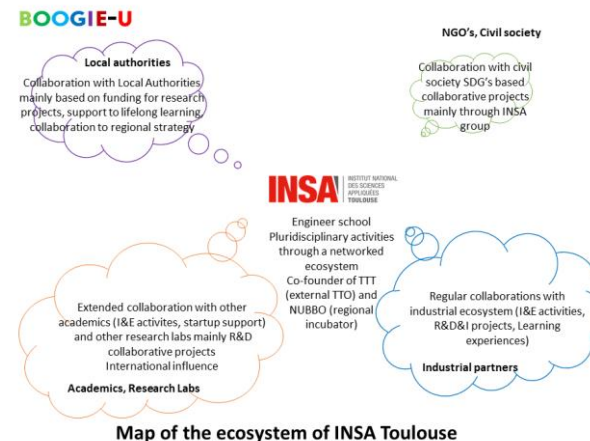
BOOGIE-U

Local authorities

Collaboration with Local Authorities mainly based on funding for research projects, support to lifelong learning, collaboration to regional strategy

NGO's, Civil society

Collaboration with civil society SDG's based collaborative projects mainly through INSA group

INSA INSTITUT NATIONAL DES SCIENCES APPLIQUÉES TOULOUSE

Engineer school Pluridisciplinary activities through a networked ecosystem Co-founder of TTT (external TTO) and NUBBO (regional incubator)

Extended collaboration with other academics (I&E activites, startup support) and other research labs mainly R&D collaborative projects International influence

Academics, Research Labs

Regular collaborations with industrial ecosystem (I&E activities, R&D&I projects, Learning experiences)

Industrial partners

Map of the ecosystem of INSA Toulouse